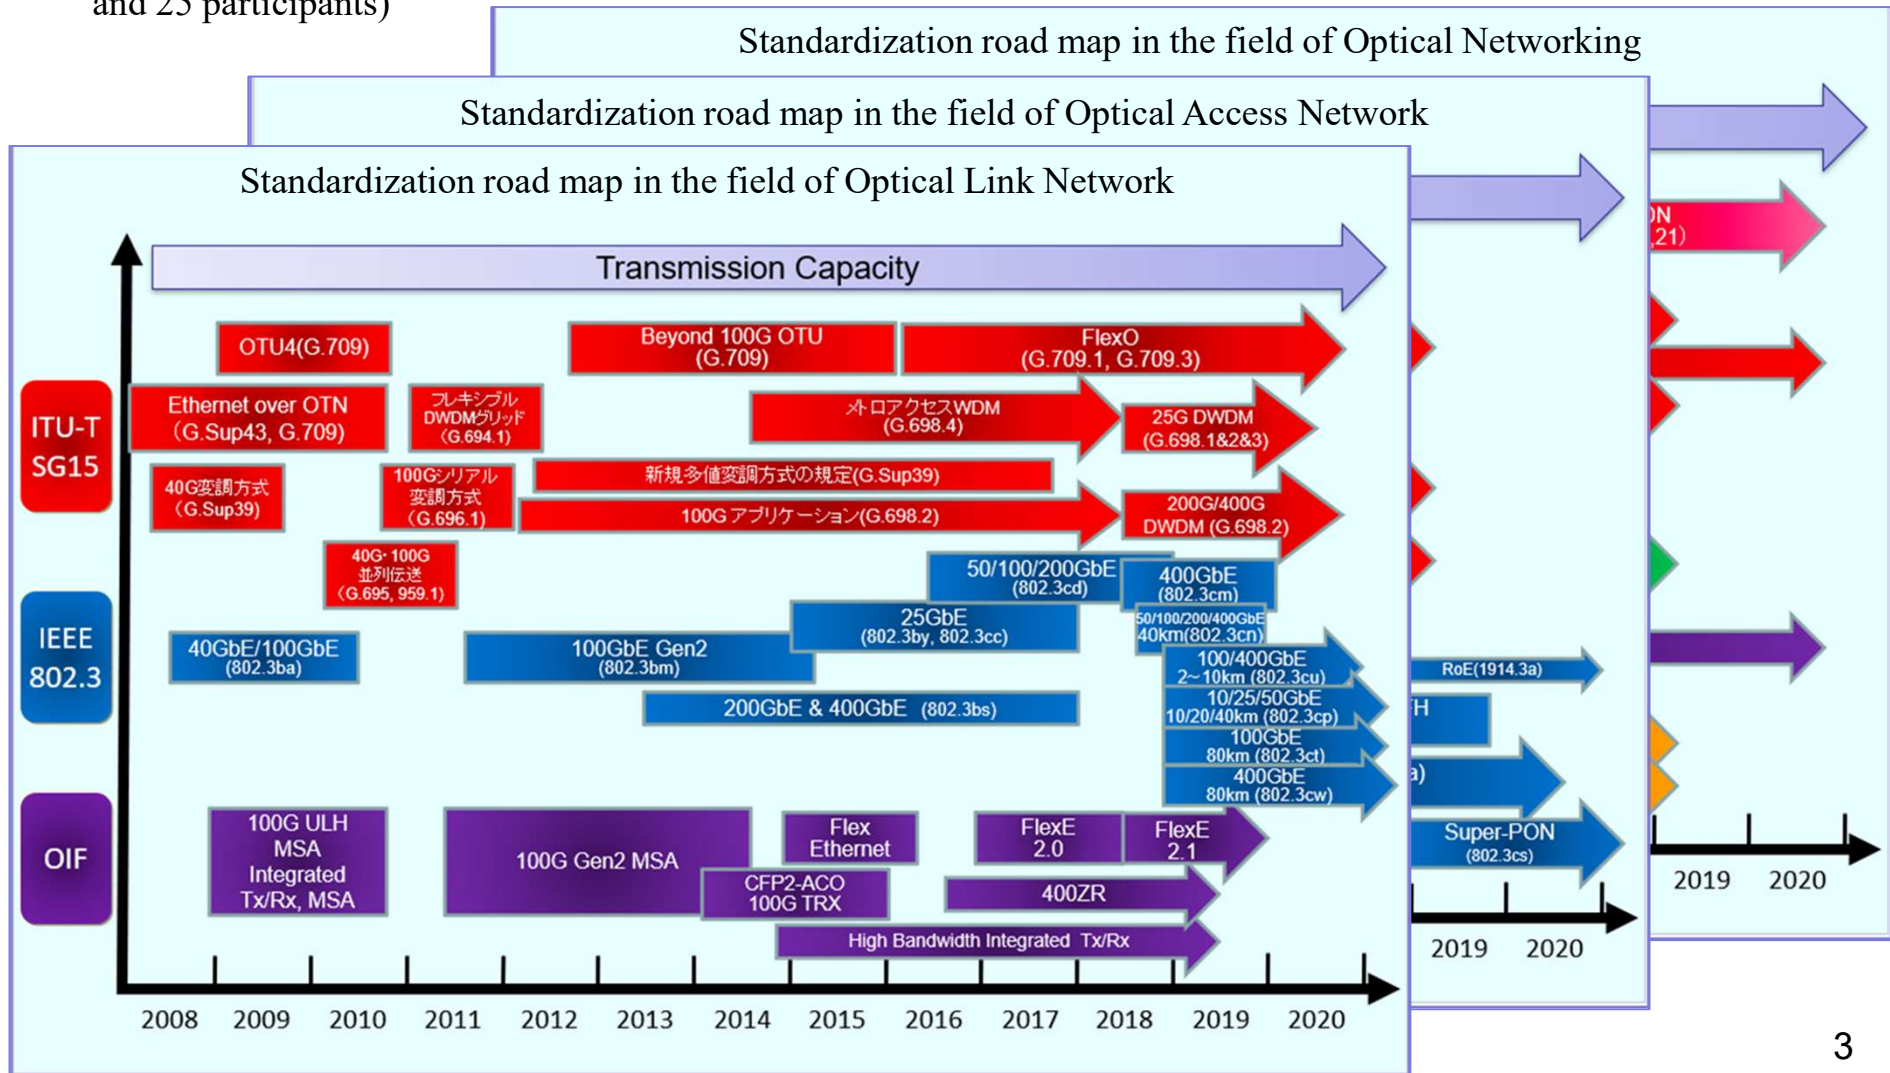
and 25 participants)

Standardization road map in the field of Optical Networking

Standardization road map in the field of Optical Access Network

Standardization road map in the field of Optical Link Network

Transmission Capacity

ITU-T SG15

IEEE 802.3

OIF

OTU4(G.709)

Beyond 100G OTU (G.709)

FlexO (G.709.1, G.709.3)

Ethernet over OTN (G.Sup43, G.709)

フレキシブル DWDMグリッド (G.694.1)

メトロアクセスWDM (G.698.4)

25G DWDM (G.698.1&2&3)

40G変調方式 (G.Sup39)

100Gシリアル変調方式 (G.696.1)

新規多値変調方式の規定(G.Sup39)

100G アプリケーション(G.698.2)

200G/400G DWDM (G.698.2)

40G･100G 並列伝送 (G.695, 959.1)

50/100/200GbE (802.3cd)

400GbE (802.3cm)

25GbE (802.3by, 802.3cc)

50/100/200/400GbE 40km(802.3cn)

40GbE/100GbE (802.3ba)

100GbE Gen2 (802.3bm)

100/400GbE 2~10km (802.3cu)

10/25/50GbE 10/20/40km (802.3cp)

200GbE & 400GbE (802.3bs)

100GbE 80km (802.3ct)

400GbE 80km (802.3cw)

100G ULH MSA Integrated Tx/Rx, MSA

100G Gen2 MSA

Flex Ethernet

FlexE 2.0

FlexE 2.1

CFP2-ACO 100G TRX

400ZR

High Bandwidth Integrated Tx/Rx

2008 2009 2010 2011 2012 2013 2014 2015 2016 2017 2018 2019 2020

ON
.21)

RoE(1914.3a)

H

a)

Super-PON (802.3cs)

2019 2020

2019 2020

3